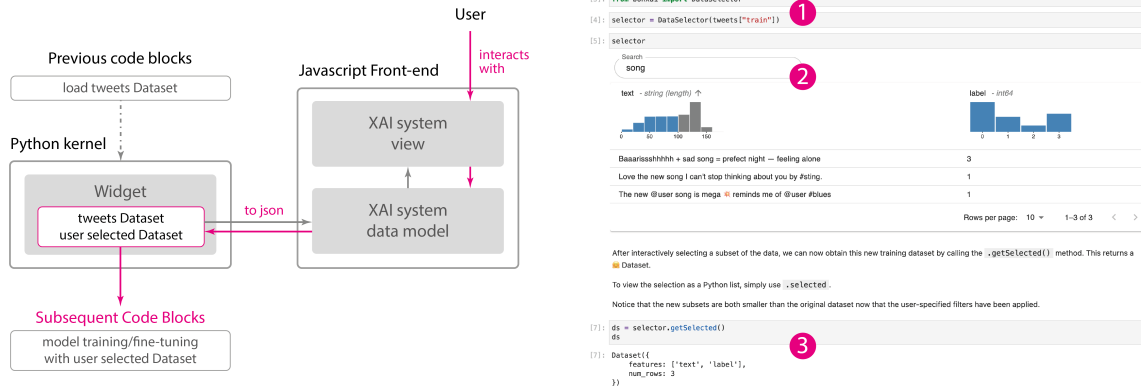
Previous code blocks

load tweets Dataset

Python kernel

Widget

tweets Dataset
user selected Dataset

to json

Subsequent Code Blocks

model training/fine-tuning
with user selected Dataset

User

interacts with

Javascript Front-end

XAI system
view

XAI system
data model

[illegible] from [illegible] import DataSelector

[4]: selector = DataSelector(tweets["train"])

1

[5]: selector

Search
song

2

text - string (length) ↑

0 50 100 150

label - int64

0 1 2 3

Baaarissshhhhh + sad song = prefect night — feeling alone | 3
Love the new song I can't stop thinking about you by #sting. | 1
The new @user song is mega reminds me of @user #blues | 1

Rows per page: 10 1–3 of 3

After interactively selecting a subset of the data, we can now obtain this new training dataset by calling the .getSelected() method. This returns a Dataset.

To view the selection as a Python list, simply use .selected.

Notice that the new subsets are both smaller than the original dataset now that the user-specified filters have been applied.

[7]: ds = selector.getSelected()
ds

3

[7]: Dataset({
    features: ['text', 'label'],
    num_rows: 3
})